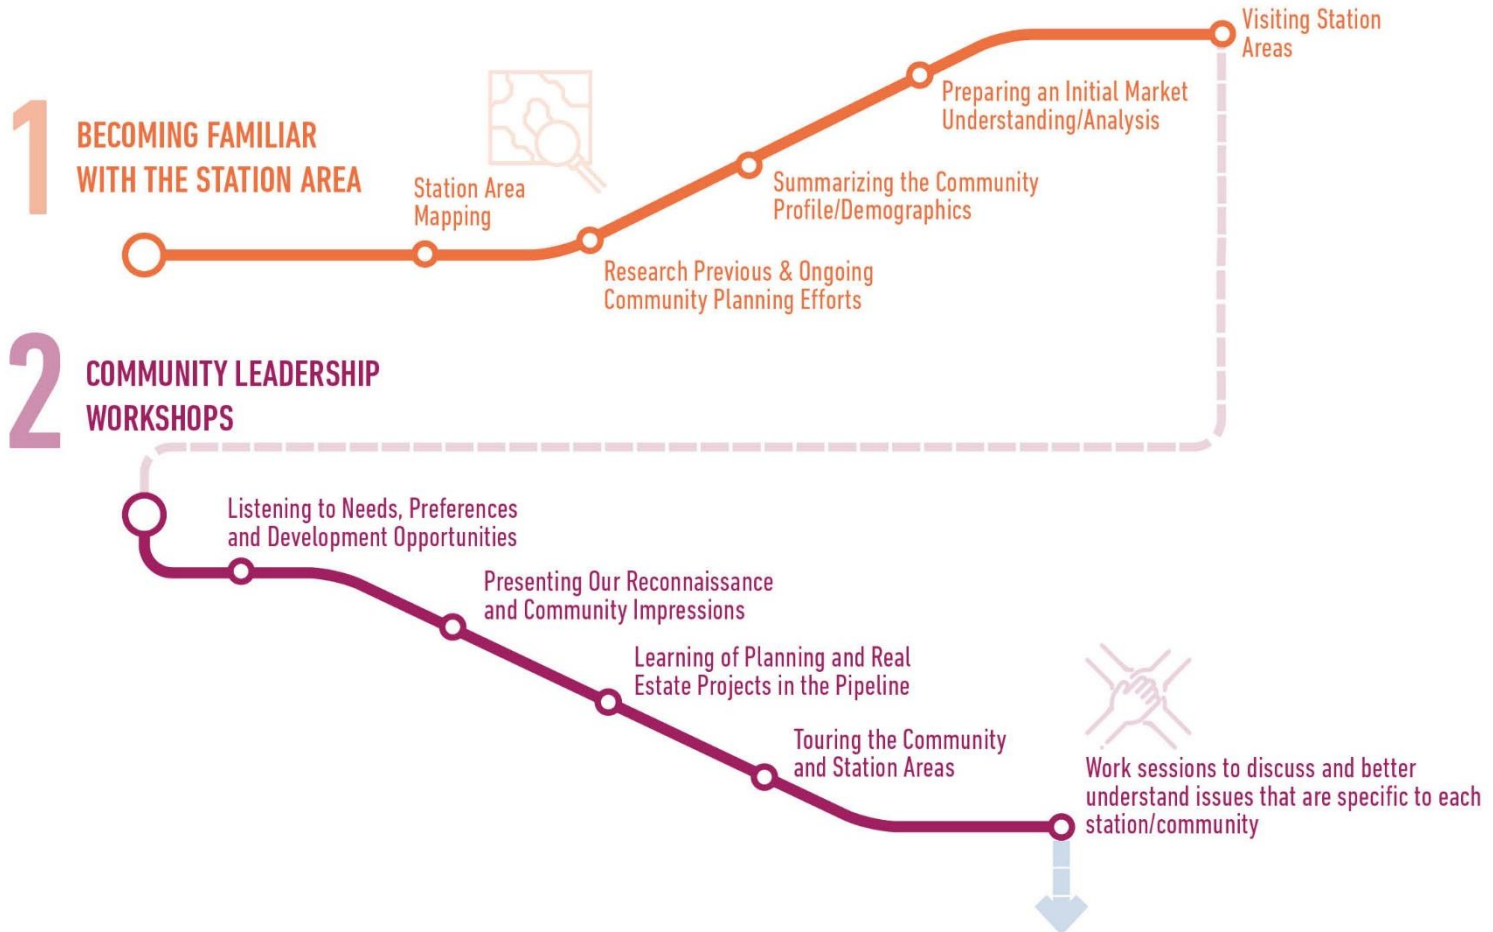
1 BECOMING FAMILIAR WITH THE STATION AREA

Station Area Mapping

Research Previous & Ongoing Community Planning Efforts

Summarizing the Community Profile/Demographics

Preparing an Initial Market Understanding/Analysis

Visiting Station Areas

2 COMMUNITY LEADERSHIP WORKSHOPS

Listening to Needs, Preferences and Development Opportunities

Presenting Our Reconnaissance and Community Impressions

Learning of Planning and Real Estate Projects in the Pipeline

Touring the Community and Station Areas

Work sessions to discuss and better understand issues that are specific to each station/community